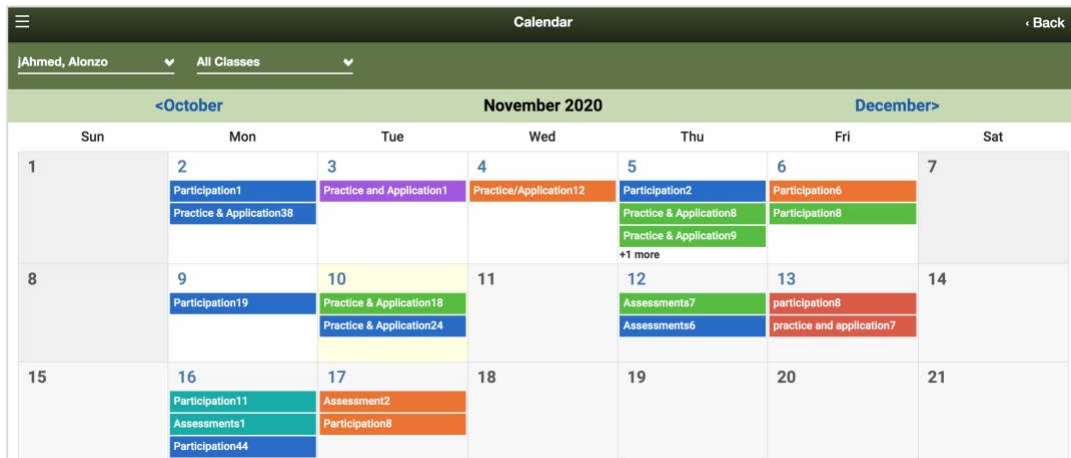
☰ Calendar ‹ Back

jAhmed, Alonzo ⌄ All Classes ⌄

<October November 2020 December>

| Sun | Mon | Tue | Wed | Thu | Fri | Sat |
|---|---|---|---|---|---|---|
| 1 | 2 Participation1 Practice & Application38 | 3 Practice and Application1 | 4 Practice/Application12 | 5 Participation2 Practice & Application8 Practice & Application9 +1 more | 6 Participation6 Participation8 | 7 |
| 8 | 9 Participation19 | 10 Practice & Application18 Practice & Application24 | 11 | 12 Assessments7 Assessments6 | 13 participation8 practice and application7 | 14 |
| 15 | 16 Participation11 Assessments1 Participation44 | 17 Assessment2 Participation8 | 18 | 19 | 20 | 21 |